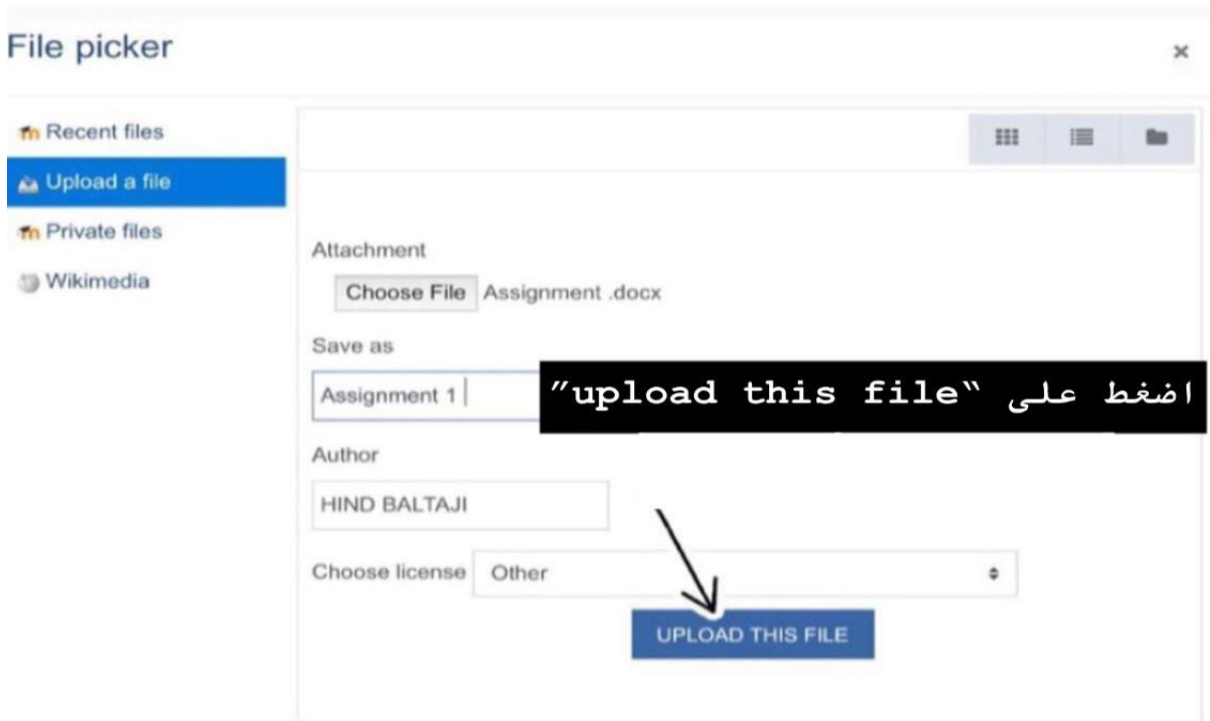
File picker

×

Recent files

Upload a file

Private files

Wikimedia

Attachment

Choose File Assignment .docx

Save as

Assignment 1

اضغط على "upload this file"

Author

HIND BALTAJI

Choose license Other

UPLOAD THIS FILE